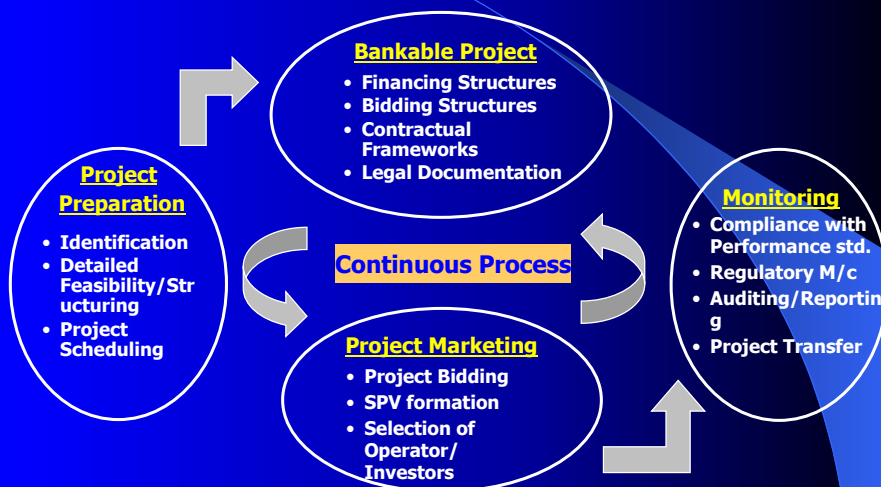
Bankable Project

- Financing Structures
- Bidding Structures
- Contractual Frameworks
- Legal Documentation

Project Preparation

- Identification
- Detailed Feasibility/Structuring
- Project Scheduling

Continuous Process

Monitoring

- Compliance with Performance std.
- Regulatory M/c
- Auditing/Reporting
- Project Transfer

Project Marketing

- Project Bidding
- SPV formation
- Selection of Operator/ Investors